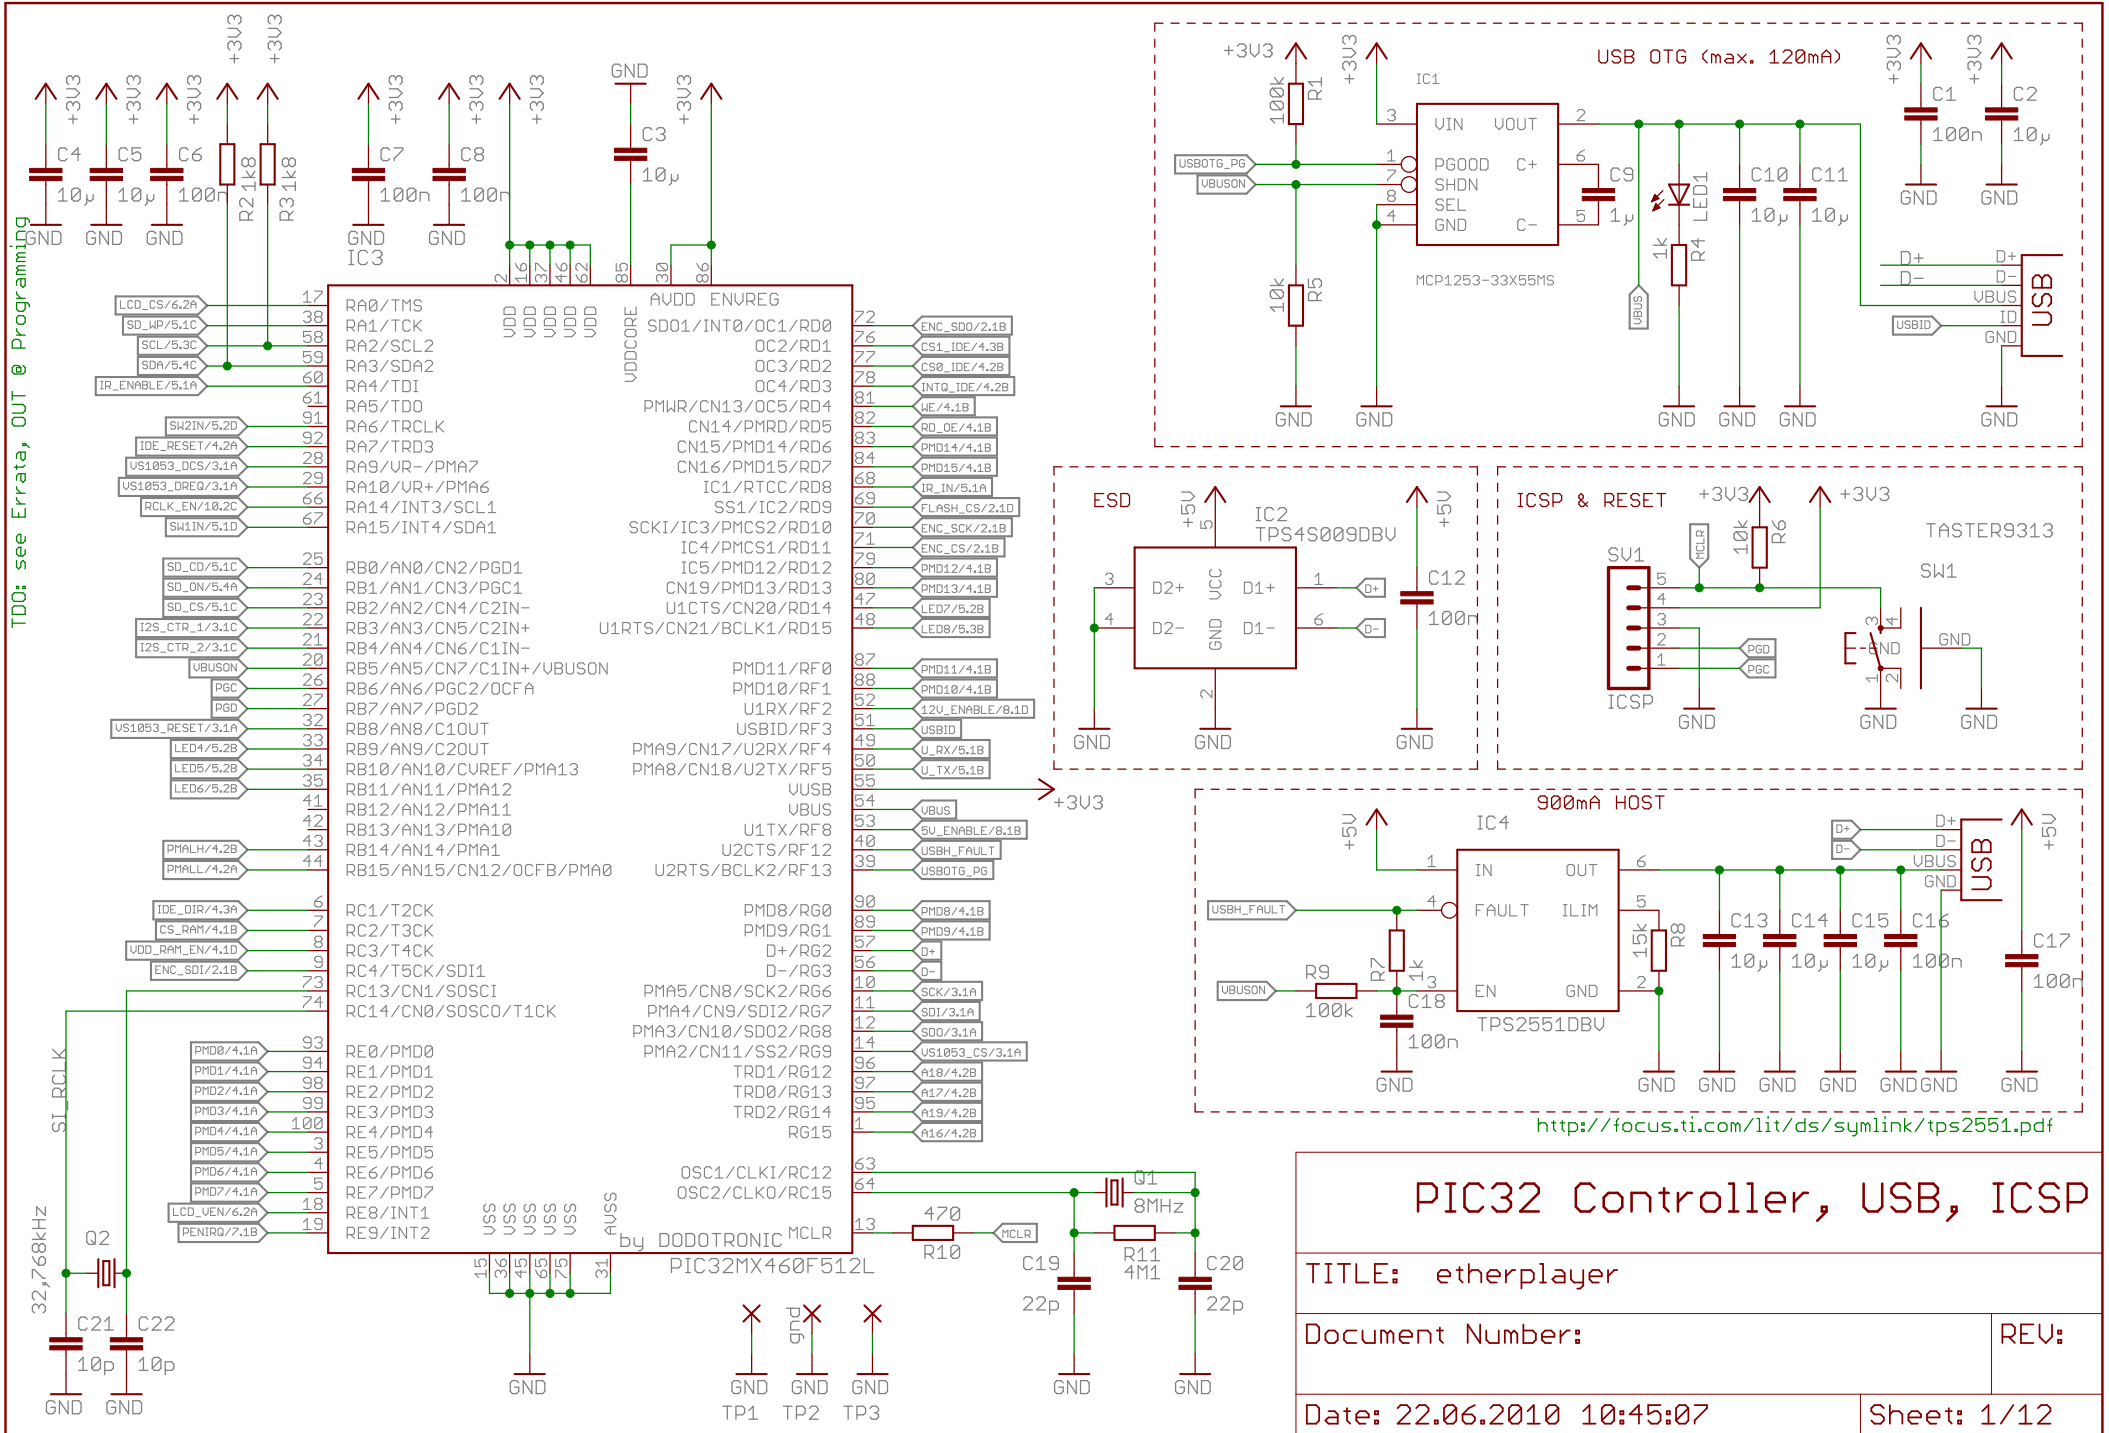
TDO: see Errata, OUT @ Programming

+3V3 +3V3 +3V3 +3V3 +3V3 +3V3 +3V3 +3V3 GND +3V3
C4 10µ C5 10µ C6 100n R2 1k8 R3 1k8 C7 100n C8 100n C3 10µ
GND GND GND GND GND
IC3

LCD_CS/6.2A 17 RA0/TMS
SD_WP/5.1C 38 RA1/TCK
SCL/5.3C 58 RA2/SCL2
SDA/5.4C 59 RA3/SDA2
IR_ENABLE/5.1A 60 RA4/TDI
61 RA5/TDO
SW2IN/5.2D 91 RA6/TRCLK
IDE_RESET/4.2A 92 RA7/TRD3
VS1053_DCS/3.1A 28 RA9/VR-/PMA7
VS1053_DREQ/3.1A 29 RA10/VR+/PMA6
RCLK_EN/10.2C 66 RA14/INT3/SCL1
SW1IN/5.1D 67 RA15/INT4/SDA1
SD_CD/5.1C 25 RB0/AN0/CN2/PGD1
SD_ON/5.4A 24 RB1/AN1/CN3/PGC1
SD_CS/5.1C 23 RB2/AN2/CN4/C2IN-
I2S_CTR_1/3.1C 22 RB3/AN3/CN5/C2IN+
I2S_CTR_2/3.1C 21 RB4/AN4/CN6/C1IN-
VBUSON 20 RB5/AN5/CN7/C1IN+/VBUSON
PGC 26 RB6/AN6/PGC2/OCFA
PGD 27 RB7/AN7/PGD2
VS1053_RESET/3.1A 32 RB8/AN8/C1OUT
LED4/5.2B 33 RB9/AN9/C2OUT
LED5/5.2B 34 RB10/AN10/CVREF/PMA13
LED6/5.2B 35 RB11/AN11/PMA12
41 RB12/AN12/PMA11
42 RB13/AN13/PMA10
PMALH/4.2B 43 RB14/AN14/PMA1
PMALL/4.2A 44 RB15/AN15/CN12/OCFB/PMA0
IDE_DIR/4.3A 6 RC1/T2CK
CS_RAM/4.1B 7 RC2/T3CK
VDD_RAM_EN/4.1D 8 RC3/T4CK
ENC_SDI/2.1B 9 RC4/T5CK/SDI1
73 RC13/CN1/SOSCI
74 RC14/CN0/SOSCO/T1CK
PMD0/4.1A 93 RE0/PMD0
PMD1/4.1A 94 RE1/PMD1
PMD2/4.1A 98 RE2/PMD2
PMD3/4.1A 99 RE3/PMD3
PMD4/4.1A 100 RE4/PMD4
PMD5/4.1A 3 RE5/PMD5
PMD6/4.1A 4 RE6/PMD6
PMD7/4.1A 5 RE7/PMD7
LCD_VEN/6.2A 18 RE8/INT1
PENIRQ/7.1B 19 RE9/INT2

2 16 37 46 62 VDD VDD VDD VDD VDD 85 VDDCORE 30 86 AVDD ENVREG
72 SDO1/INT0/OC1/RD0 ENC_SDO/2.1B
76 OC2/RD1 CS1_IDE/4.3B
77 OC3/RD2 CS0_IDE/4.2B
78 OC4/RD3 INTQ_IDE/4.2B
81 PMWR/CN13/OC5/RD4 WE/4.1B
82 CN14/PMRD/RD5 RD_OE/4.1B
83 CN15/PMD14/RD6 PMD14/4.1B
84 CN16/PMD15/RD7 PMD15/4.1B
68 IC1/RTCC/RD8 IR_IN/5.1A
69 SDA1/RD9 FLASH_CS/2.1D
70 SCKI/IC3/PMCS2/RD10 ENC_SCK/2.1B
71 IC4/PMCS1/RD11 ENC_CS/2.1B
79 IC5/PMD12/RD12 PMD12/4.1B
80 CN19/PMD13/RD13 PMD13/4.1B
47 U1CTS/CN20/RD14 LED7/5.2B
48 U1RTS/CN21/BCLK1/RD15 LED8/5.3B
87 PMD11/RF0 PMD11/4.1B
88 PMD10/RF1 PMD10/4.1B
52 U1RX/RF2 12V_ENABLE/8.1D
51 USBID/RF3 USBID
49 PMA9/CN17/U2RX/RF4 U_RX/5.1B
50 PMA8/CN18/U2TX/RF5 U_TX/5.1B
55 VUSB +3V3
54 VBUS VBUS
53 U1TX/RF8 5V_ENABLE/8.1B
40 U2CTS/RF12 USBH_FAULT
39 U2RTS/BCLK2/RF13 USBOTG_PG
90 PMD8/RG0 PMD8/4.1B
89 PMD9/RG1 PMD9/4.1B
57 D+/RG2 D+
56 D-/RG3 D-
10 PMA5/CN8/SCK2/RG6 SCK/3.1A
11 PMA4/CN9/SDI2/RG7 SDI/3.1A
12 PMA3/CN10/SDO2/RG8 SDO/3.1A
14 PMA2/CN11/SS2/RG9 VS1053_CS/3.1A
96 TRD1/RG12 A18/4.2B
97 TRD0/RG13 A17/4.2B
95 TRD2/RG14 A19/4.2B
1 RG15 A16/4.2B
63 OSC1/CLKI/RC12
64 OSC2/CLKO/RC15
13 MCLR
VSS VSS VSS VSS VSS AVSS by DODOTRONIC
15 36 45 65 75 31
PIC32MX460F512L
GND

SI_RCLK 32,768kHz Q2 C21 C22 10p 10p GND GND
470 R10 MCLR Q1 8MHz R11 4M1 C19 22p C20 22p GND GND
gnd GND GND GND TP1 TP2 TP3

USB OTG (max. 120mA)
+3V3 R1 100k +3V3 IC1 VIN VOUT PGOOD C+ SHDN SEL GND C- 3 2 1 6 7 8 4 5 USBOTG_PG VBUSON C9 1µ LED1 R4 1k C10 10µ C11 10µ +3V3 C1 100n +3V3 C2 10µ GND GND
R5 10k MCP1253-33X55MS VBUS D+ D- D+ D- VBUS ID GND USB USBID
GND GND GND GND GND GND

ESD +5V 5 IC2 TPS4S009DBV D2+ VCC D1+ D2- GND D1- 3 4 1 6 2 D+ D- C12 100n +5V GND GND GND

ICSP & RESET +3V3 +3V3 MCLR R6 10k TASTER9313 SV1 SW1 5 4 3 2 1 PGD PGC ICSP 3 4 1 2 GND GND GND GND

900mA HOST +5V IC4 1 IN OUT 6 USBH_FAULT 4 FAULT ILIM 5 R8 15k R7 1k R9 100k VBUSON 3 EN GND 2 C18 100n TPS2551DBV C13 10µ C14 10µ C15 10µ C16 100n D+ D- D+ D- VBUS GND USB +5V C17 100n
GND GND GND GND GND GND GND GND
http://focus.ti.com/lit/ds/symlink/tps2551.pdf

PIC32 Controller, USB, ICSP
TITLE: etherplayer
Document Number: REV:
Date: 22.06.2010 10:45:07 Sheet: 1/12